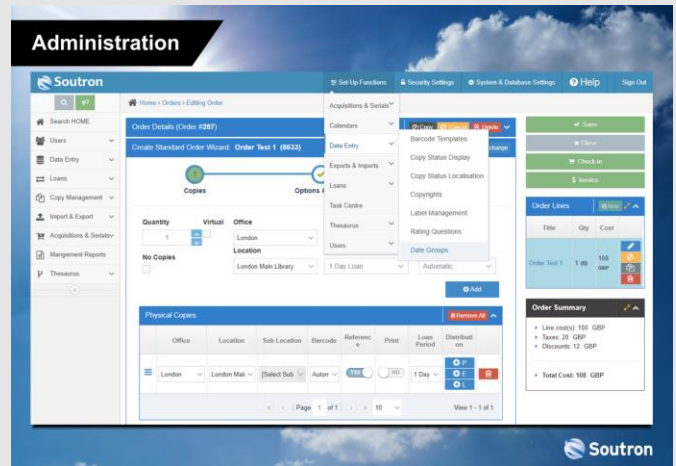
Administration

Soutron

Set-Up Functions Security Settings System & Database Settings Help Sign Out

Search HOME
Users
Data Entry
Loans
Copy Management
Import & Export
Acquisitions & Serials
Mangement Reports
Thesaurus

Home > Orders > Editing Order

Order Details (Order #287)

Create Standard Order Wizard: Order Test 1 (8633)

Copies
Options &

Quantity 1
Virtual
Office London
No Copies
Location London Main Library
1 Day Loan
Automatic
Add

Acquisitions & Serials
Calendars
Data Entry
Exports & Imports
Loans
Task Centre
Thesaurus
Users

Barcode Templates
Copy Status Display
Copy Status Localisation
Copyrights
Label Management
Rating Questions
Date Groups

Copy Delete
change

Physical Copies Remove All

| | Office | Location | Sub Location | Barcode | Reference | Print | Loan Period | Distribution |
|---|---|---|---|---|---|---|---|---|
| | London | London Mai | [Select Sub | Autom | YES | NO | 1 Day | P E L |

Page 1 of 1 10 View 1 - 1 of 1

Save
Close
Check in
Invoice

Order Lines New

| Title | Qty | Cost |
|---|---|---|
| Order Test 1 | 1 (0) | 100 GBP |

Order Summary
Line cost(s): 100 GBP
Taxes: 20 GBP
Discounts: 12 GBP
Total Cost: 108 GBP

Soutron